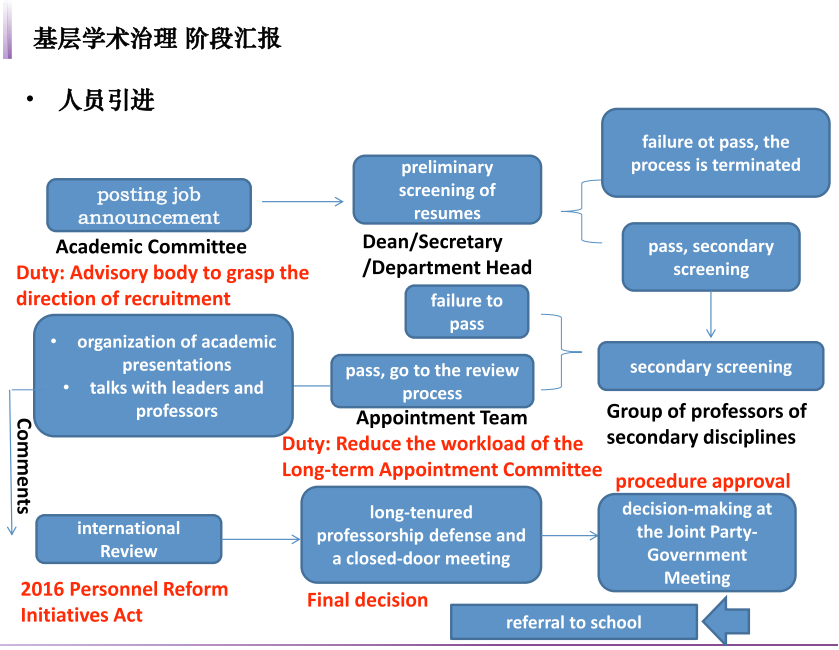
基层学术治理 阶段汇报

• 人员引进

posting job announcement

Academic Committee

Duty: Advisory body to grasp the direction of recruitment

preliminary screening of resumes

Dean/Secretary /Department Head

failure ot pass, the process is terminated

pass, secondary screening

failure to pass

pass, go to the review process

Appointment Team

secondary screening

Group of professors of secondary disciplines

• organization of academic presentations
• talks with leaders and professors

Comments

Duty: Reduce the workload of the Long-term Appointment Committee

procedure approval

international Review

long-tenured professorship defense and a closed-door meeting

decision-making at the Joint Party-Government Meeting

2016 Personnel Reform Initiatives Act

Final decision

referral to school